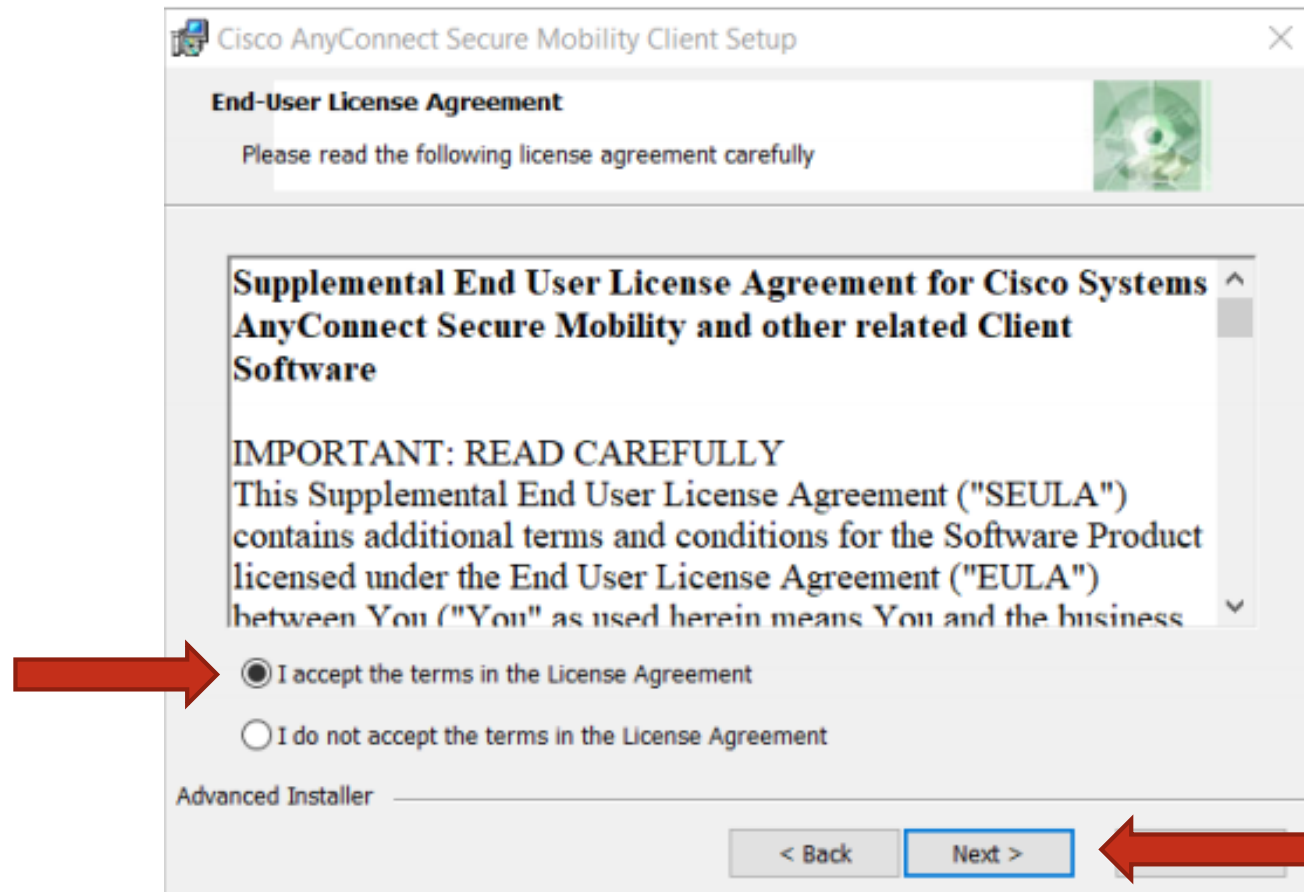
Cisco AnyConnect Secure Mobility Client Setup

End-User License Agreement

Please read the following license agreement carefully

Supplemental End User License Agreement for Cisco Systems AnyConnect Secure Mobility and other related Client Software

IMPORTANT: READ CAREFULLY
This Supplemental End User License Agreement ("SEULA") contains additional terms and conditions for the Software Product licensed under the End User License Agreement ("EULA") between You ("You" as used herein means You and the business

I accept the terms in the License Agreement

I do not accept the terms in the License Agreement

Advanced Installer

< Back

Next >